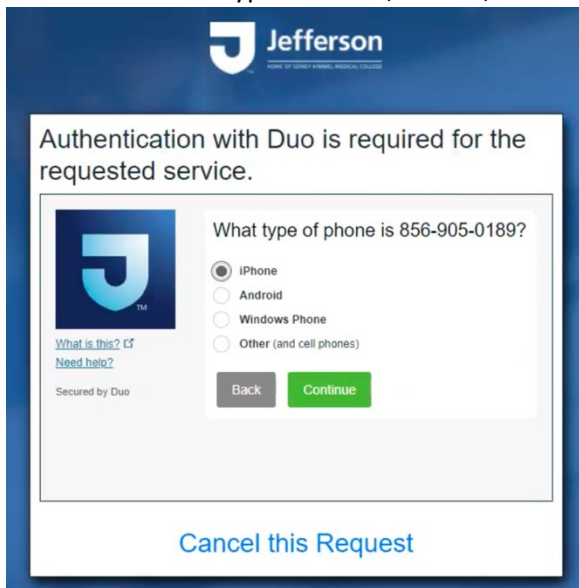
Jefferson
HOME OF SIDNEY KIMMEL MEDICAL COLLEGE

Authentication with Duo is required for the requested service.

TM

What is this?
Need help?

Secured by Duo

What type of phone is 856-905-0189?

iPhone
Android
Windows Phone
Other (and cell phones)

Back
Continue

Cancel this Request